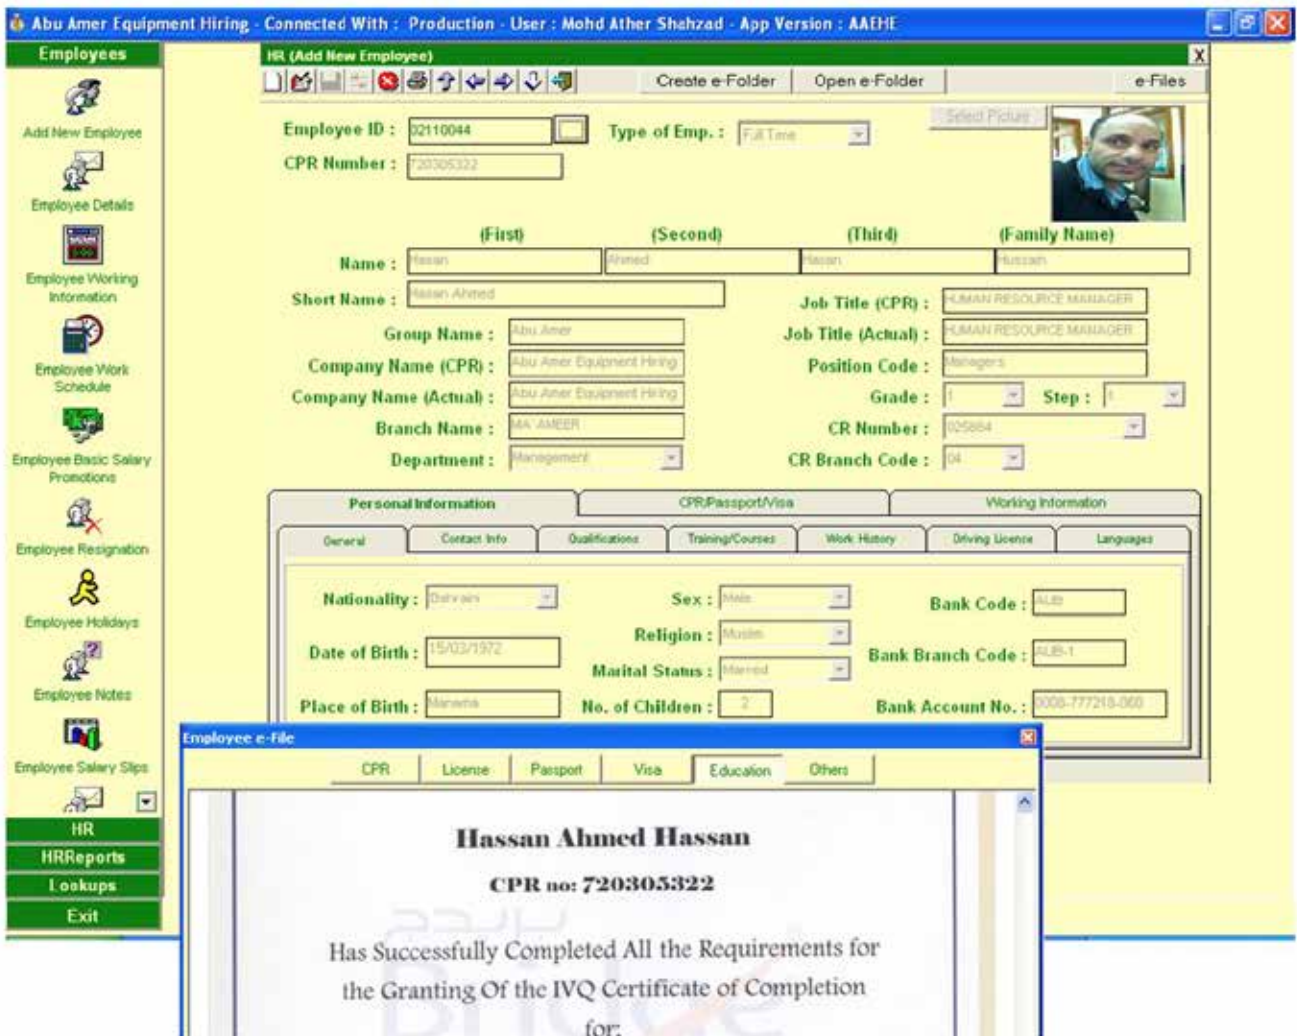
Abu Amer Equipment Hiring - Connected With : Production - User : Mohd Ather Shahzad - App Version : AAEHE

Employees

Add New Employee

Employee Details

Employee Working Information

Employee Work Schedule

Employee Basic Salary Promotions

Employee Resignation

Employee Holidays

Employee Notes

Employee Salary Slips

HR

HRReports

Lookups

Exit

HR (Add New Employee)

Create e-Folder

Open e-Folder

e-Files

Select Picture

Employee ID : 02110044

Type of Emp. : Full Time

CPR Number : 720305322

(First) (Second) (Third) (Family Name)

Name : Hasan Ahmed Hasan Hussain

Short Name : Hasan Ahmed

Job Title (CPR) : HUMAN RESOURCE MANAGER

Group Name : Abu Amer

Job Title (Actual) : HUMAN RESOURCE MANAGER

Company Name (CPR) : Abu Amer Equipment Hiring

Position Code : Managers

Company Name (Actual) : Abu Amer Equipment Hiring

Grade : 1

Step : 1

Branch Name : MA' AMEER

CR Number : 025884

Department : Management

CR Branch Code : 04

Personal Information

CPR/Passport/Visa

Working Information

General

Contact Info

Qualifications

Training/Courses

Work History

Driving License

Languages

Nationality : Bahraini

Sex : Male

Bank Code : AUB

Religion : Muslim

Date of Birth : 15/03/1972

Bank Branch Code : AUB-1

Marital Status : Married

Place of Birth : Manama

No. of Children : 2

Bank Account No. : 0008-777218-060

Employee e-File

CPR

License

Passport

Visa

Education

Others

Hassan Ahmed Hassan

CPR no: 720305322

Has Successfully Completed All the Requirements for the Granting Of the IVQ Certificate of Completion for: